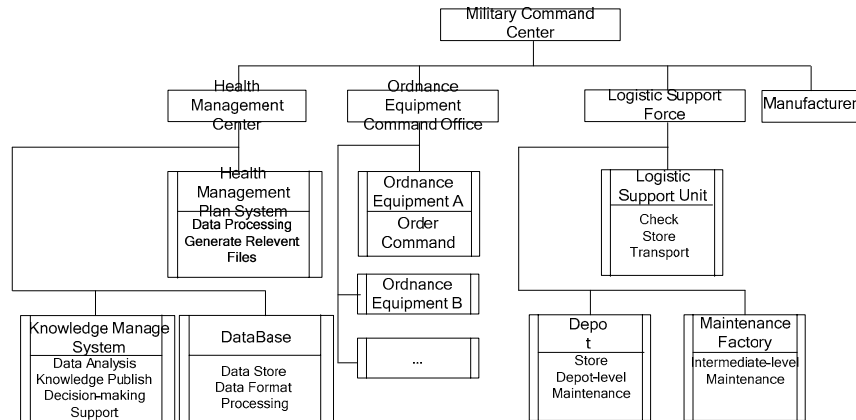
Military Command Center

Health Management Center

Ordnance Equipment Command Office

Logistic Support Force

Manufacturer

Health Management Plan System
Data Processing
Generate Relevent Files

Ordnance Equipment A
Order Command

Ordnance Equipment B

...

Logistic Support Unit
Check
Store
Transport

Knowledge Manage System
Data Analysis
Knowledge Publish
Decision-making Support

DataBase
Data Store
Data Format Processing

Depo t
Store
Depot-level Maintenance

Maintenance Factory
Intermediate-level Maintenance